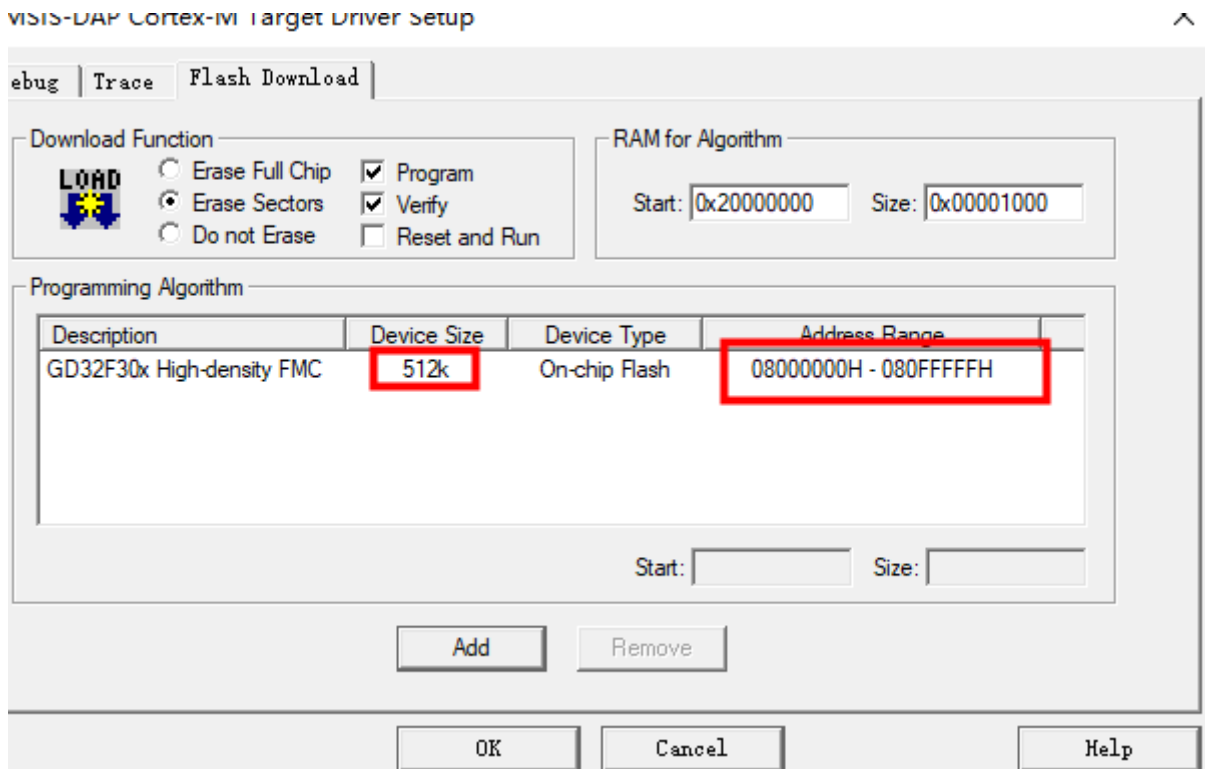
MSIS-DAP Cortex-M Target Driver Setup

ebug | Trace | Flash Download

Download Function

LOAD

Erase Full Chip
Erase Sectors
Do not Erase

Program
Verify
Reset and Run

RAM for Algorithm

Start: 0x20000000 Size: 0x00001000

Programming Algorithm

| Description | Device Size | Device Type | Address Range |
|---|---|---|---|
| GD32F30x High-density FMC | 512k | On-chip Flash | 08000000H - 080FFFFFH |

Start: Size:

Add Remove

OK Cancel Help